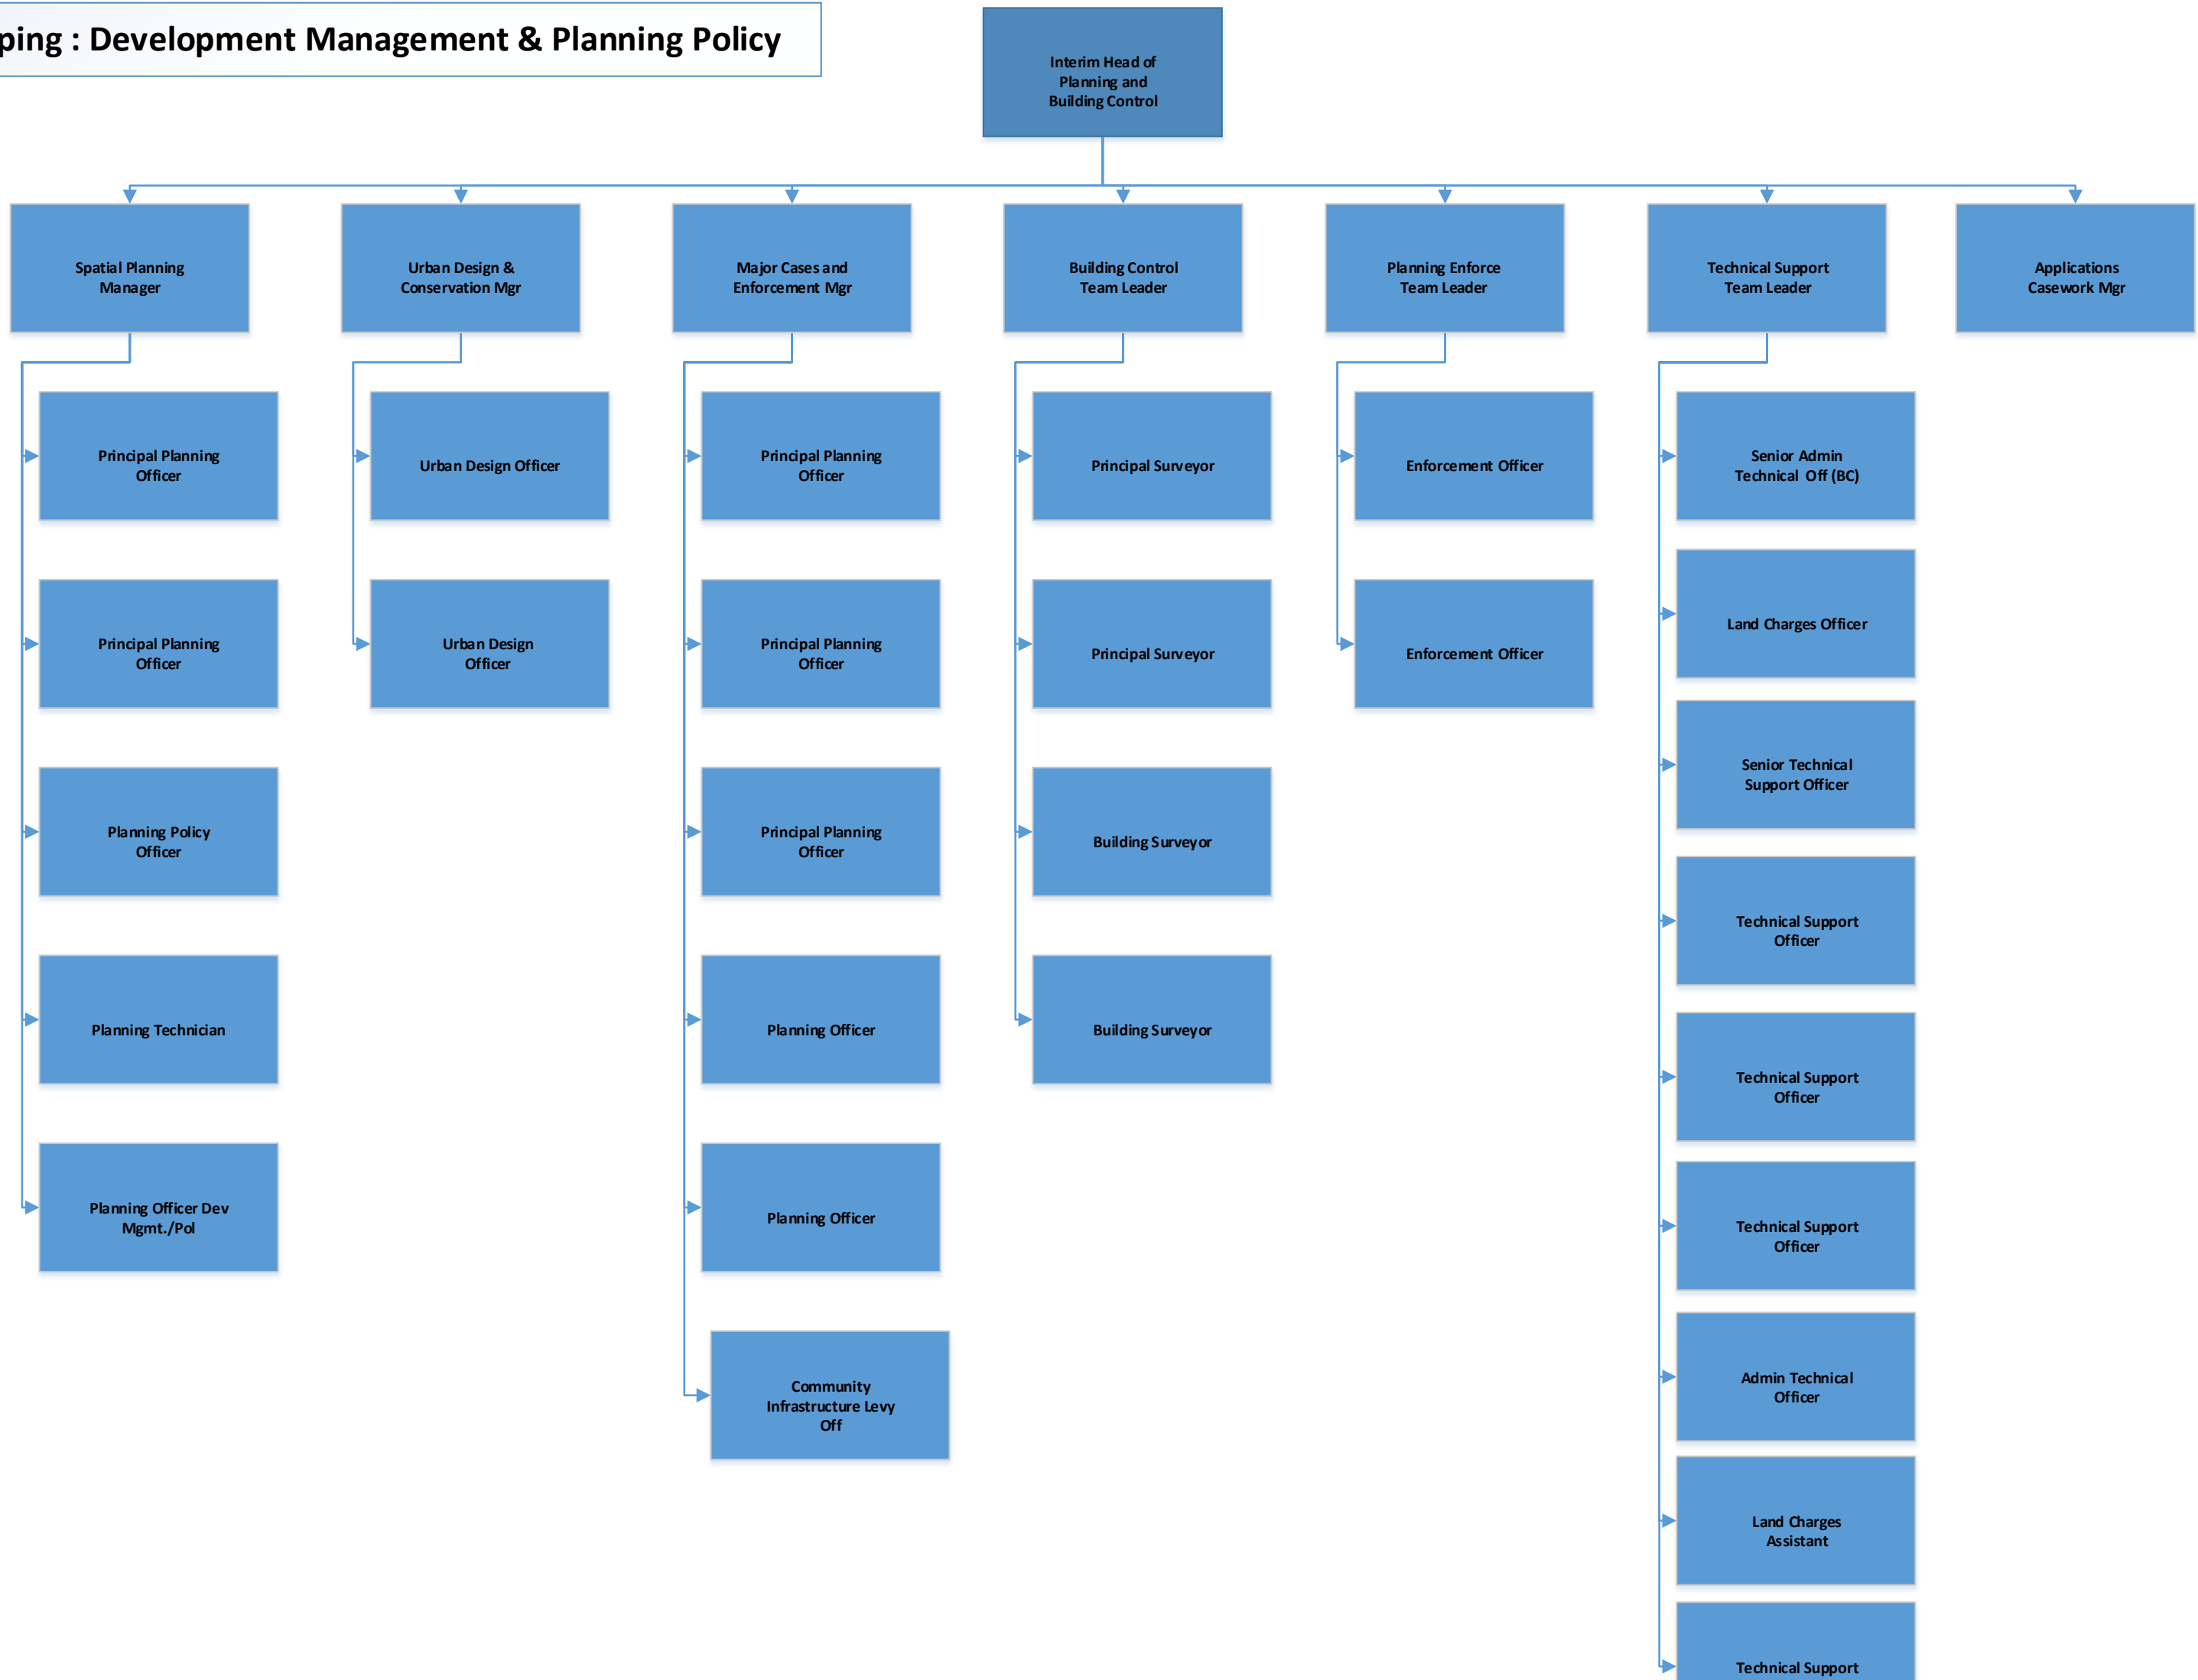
ping : Development Management & Planning Policy

Interim Head of Planning and Building Control

Spatial Planning Manager

Principal Planning Officer

Principal Planning Officer

Planning Policy Officer

Planning Technician

Planning Officer Dev Mgmt./Pol

Urban Design & Conservation Mgr

Urban Design Officer

Urban Design Officer

Major Cases and Enforcement Mgr

Principal Planning Officer

Principal Planning Officer

Principal Planning Officer

Planning Officer

Planning Officer

Community Infrastructure Levy Off

Building Control Team Leader

Principal Surveyor

Principal Surveyor

Building Surveyor

Building Surveyor

Planning Enforce Team Leader

Enforcement Officer

Enforcement Officer

Technical Support Team Leader

Senior Admin Technical Off (BC)

Land Charges Officer

Senior Technical Support Officer

Technical Support Officer

Technical Support Officer

Technical Support Officer

Admin Technical Officer

Land Charges Assistant

Technical Support

Applications Casework Mgr